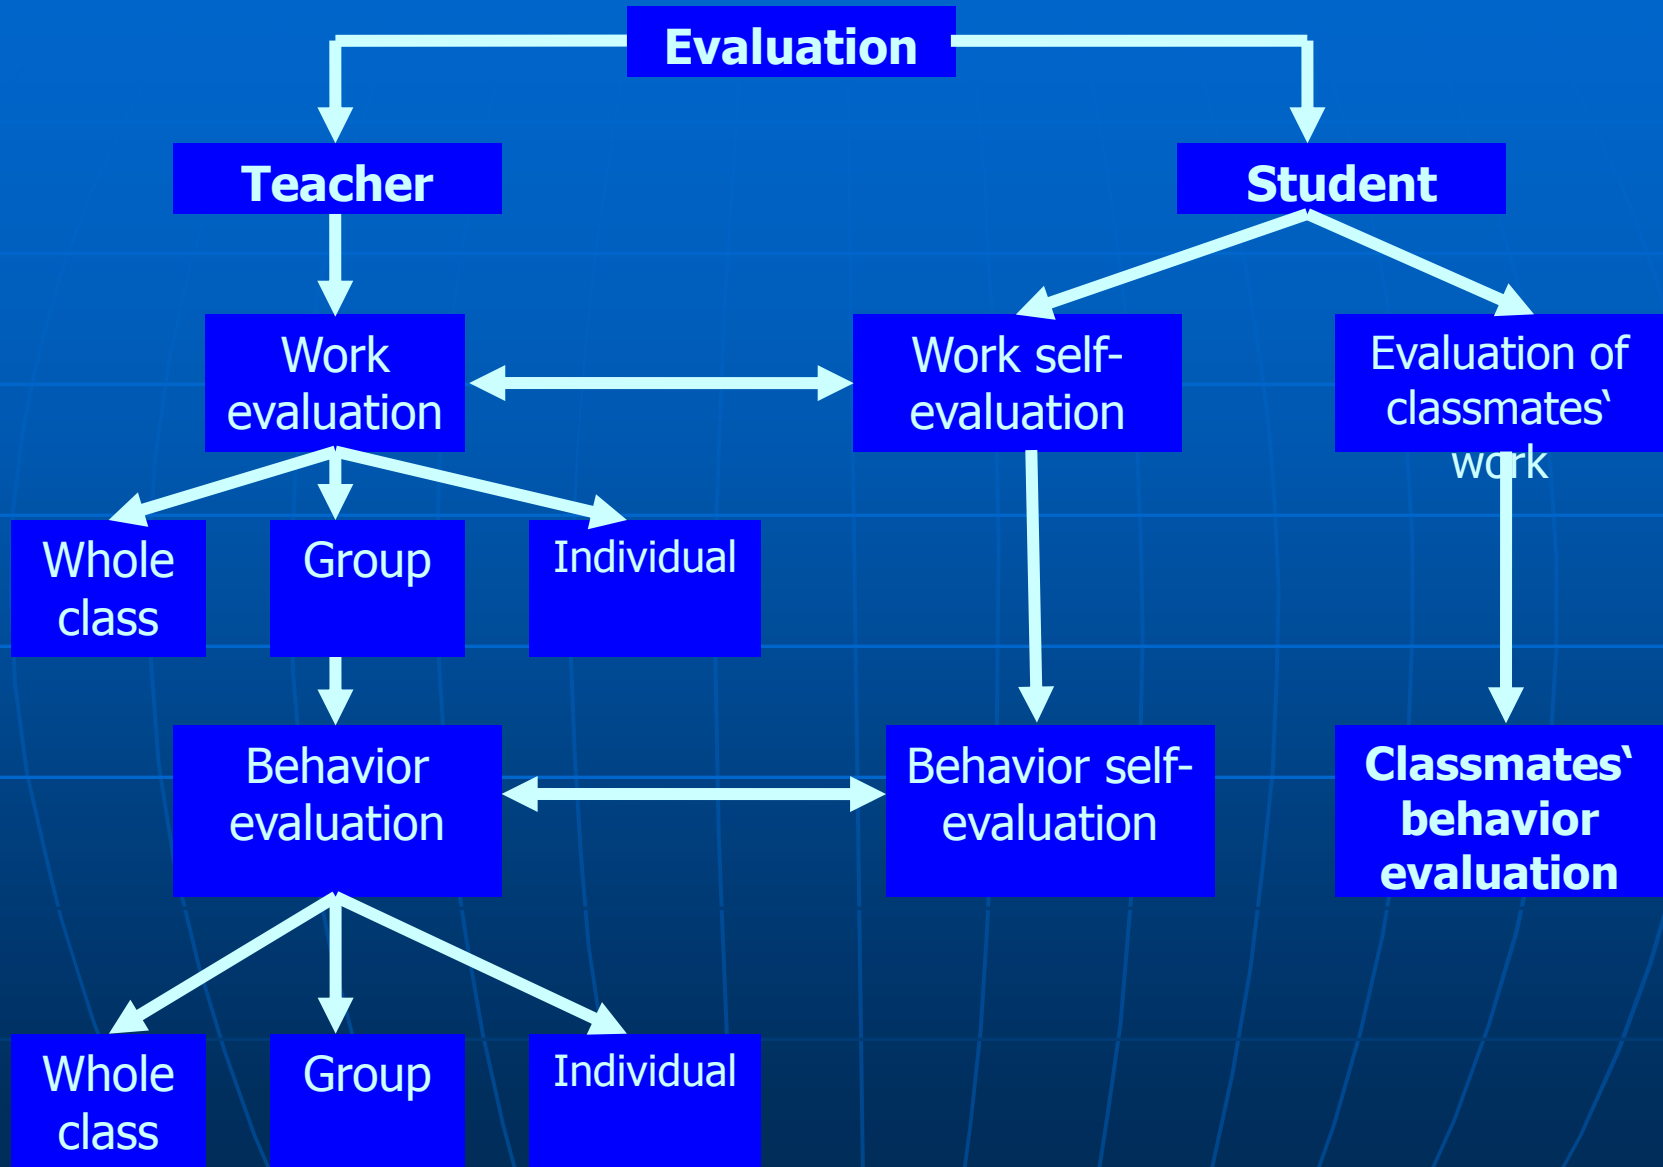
Evaluation

Teacher

Student

Work evaluation

Work self-evaluation

Evaluation of classmates�much work

Whole class

Group

Individual

Behavior evaluation

Behavior self-evaluation

Classmates‵ behavior evaluation

Whole class

Group

Individual